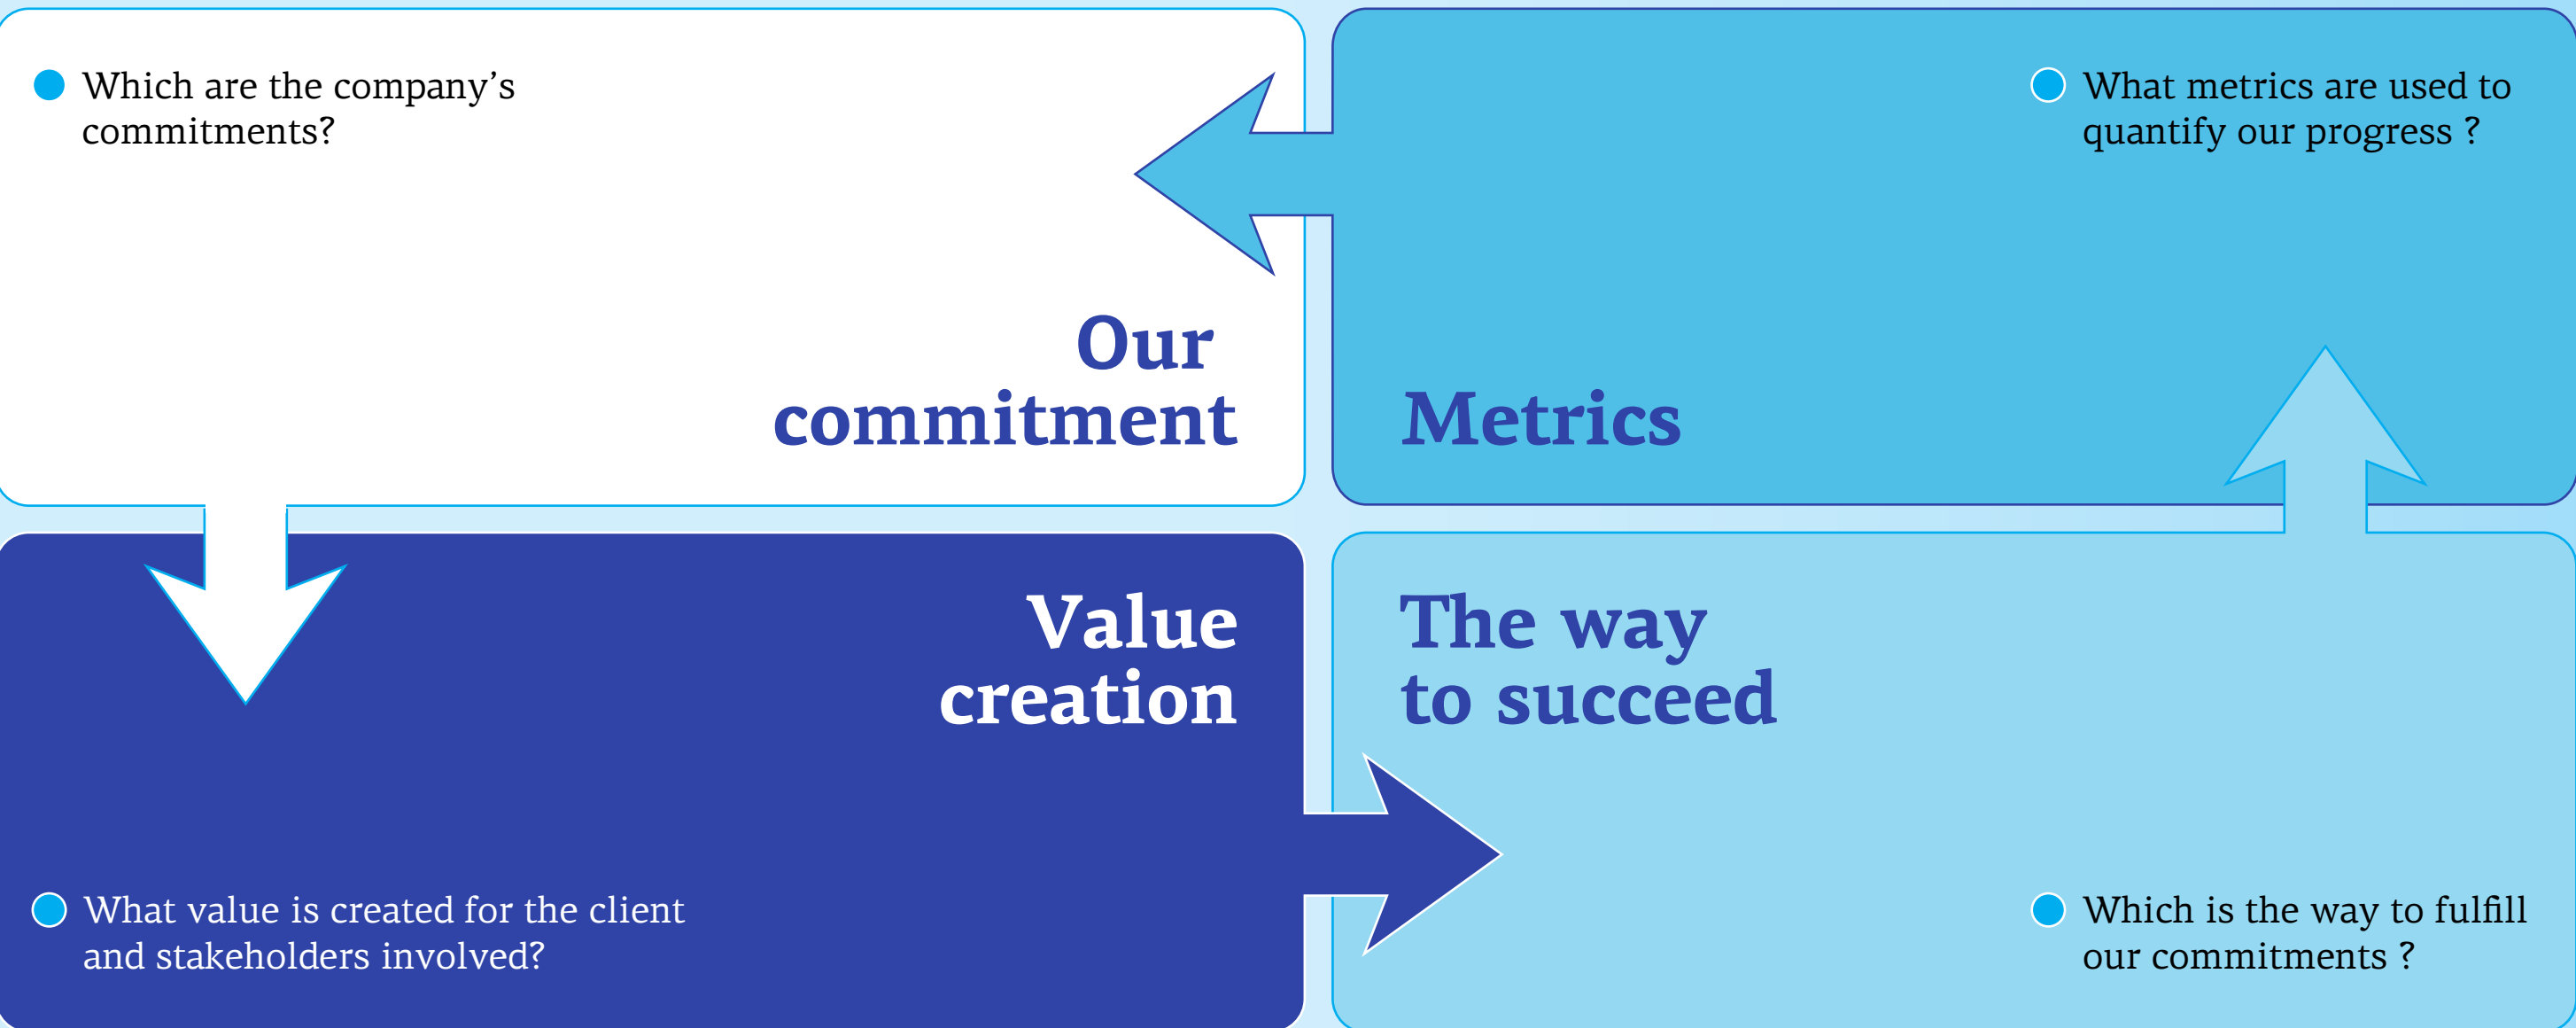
Which are the company’s commitments?

Our commitment

What metrics are used to quantify our progress ?

Metrics

Value creation

What value is created for the client and stakeholders involved?

The way to succeed

Which is the way to fulfill our commitments ?